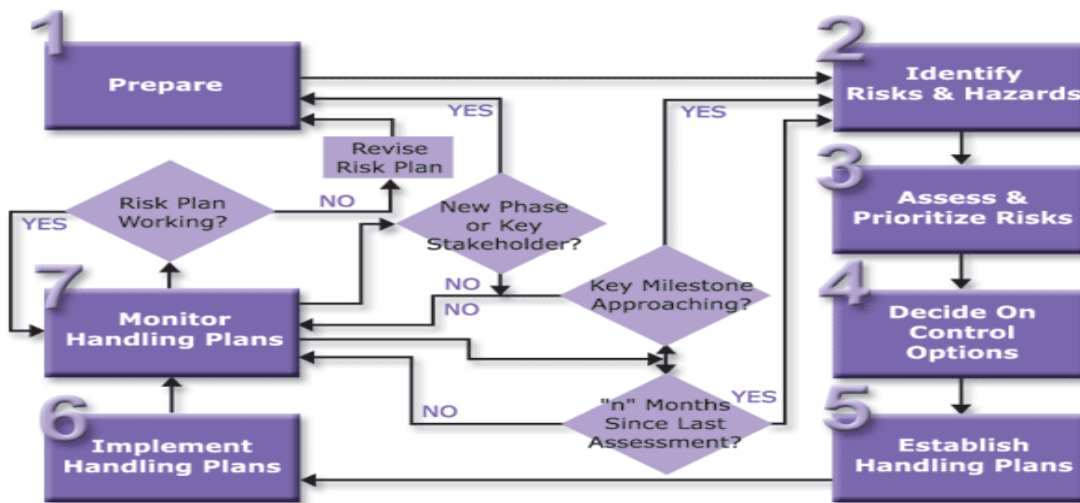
1
Prepare

2
Identify Risks & Hazards

3
Assess & Prioritize Risks

4
Decide On Control Options

5
Establish Handling Plans

6
Implement Handling Plans

7
Monitor Handling Plans

Revise Risk Plan

Risk Plan Working?

YES

NO

New Phase or Key Stakeholder?

YES

NO

Key Milestone Approaching?

YES

NO

"n" Months Since Last Assessment?

YES

NO